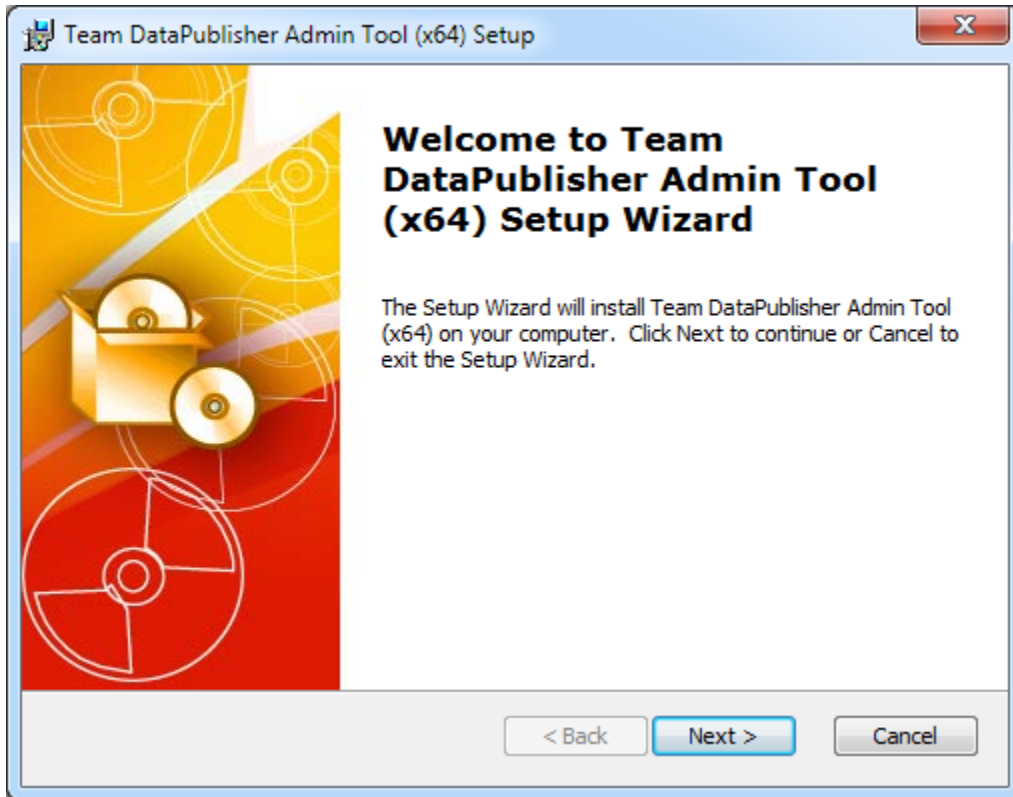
Team DataPublisher Admin Tool (x64) Setup

Welcome to Team DataPublisher Admin Tool (x64) Setup Wizard

The Setup Wizard will install Team DataPublisher Admin Tool (x64) on your computer. Click Next to continue or Cancel to exit the Setup Wizard.

< Back

Next >

Cancel